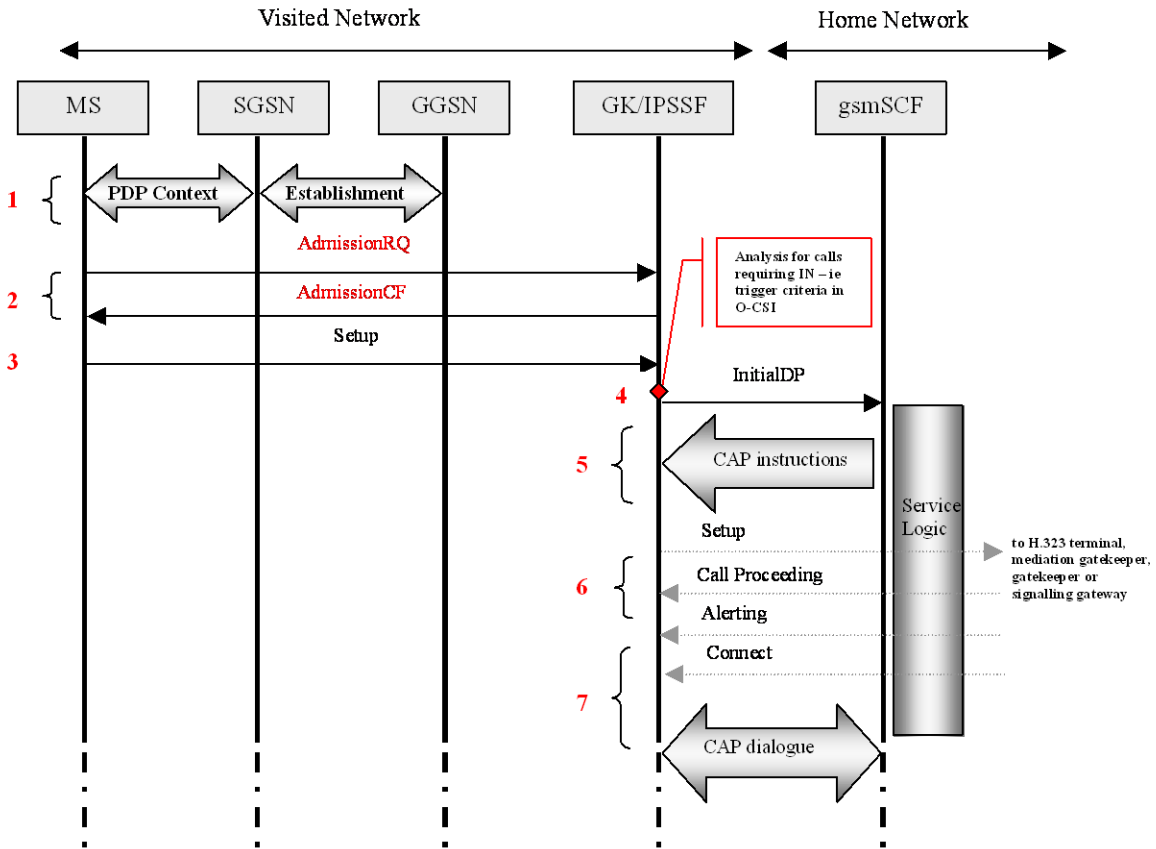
Visited Network

Home Network

MS

SGSN

GGSN

GK/IPSSF

gsmSCF

1

PDP Context

Establishment

AdmissionRQ

2

AdmissionCF

Analysis for calls requiring IN – ie trigger criteria in O-CSI

Setup

3

InitialDP

4

5

CAP instructions

Service Logic

Setup

to H.323 terminal, mediation gatekeeper, gatekeeper or signalling gateway

6

Call Proceeding

Alerting

Connect

7

CAP dialogue